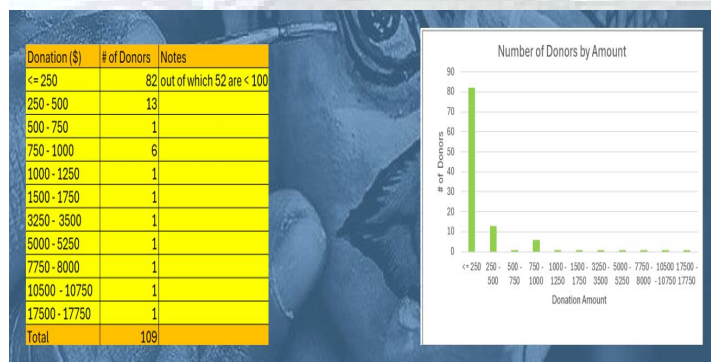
| Donation ($) | # of Donors | Notes |
|---|---|---|
| <= 250 | 82 | out of which 52 are < 100 |
| 250 - 500 | 13 | |
| 500 - 750 | 1 | |
| 750 - 1000 | 6 | |
| 1000 - 1250 | 1 | |
| 1500 - 1750 | 1 | |
| 3250 - 3500 | 1 | |
| 5000 - 5250 | 1 | |
| 7750 - 8000 | 1 | |
| 10500 - 10750 | 1 | |
| 17500 - 17750 | 1 | |
| Total | 109 | |

Number of Donors by Amount

90
80
70
60
50
40
30
20
10
0

# of Donors

<= 250
250 - 500
500 - 750
750 - 1000
1000 - 1250
1500 - 1750
3250 - 3500
5000 - 5250
7750 - 8000
10500 - 10750
17500 - 17750

Donation Amount